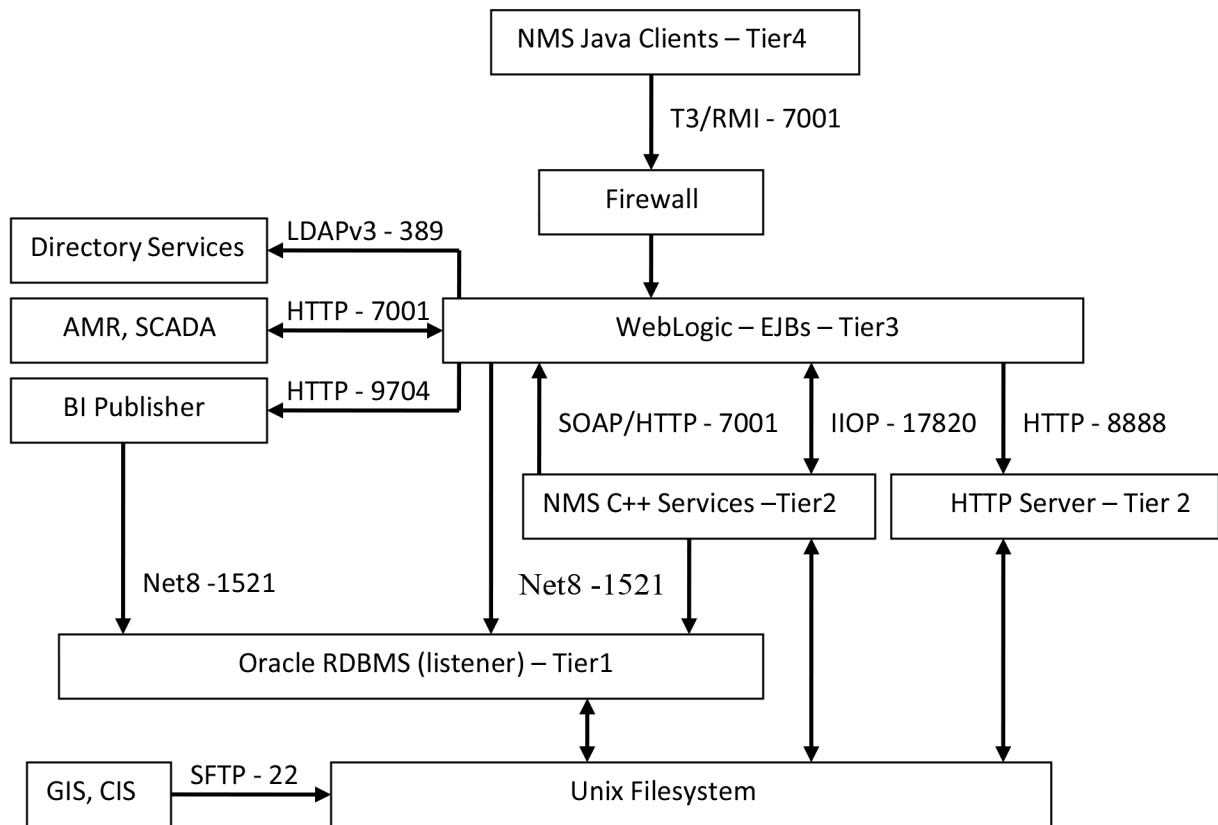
NMS Java Clients – Tier4

T3/RMI - 7001

Firewall

Directory Services

LDAPv3 - 389

AMR, SCADA

HTTP - 7001

WebLogic – EJBs – Tier3

BI Publisher

HTTP - 9704

SOAP/HTTP - 7001

IIOP - 17820

HTTP - 8888

NMS C++ Services –Tier2

HTTP Server – Tier 2

Net8 -1521

Net8 -1521

Oracle RDBMS (listener) – Tier1

GIS, CIS

SFTP - 22

Unix Filesystem